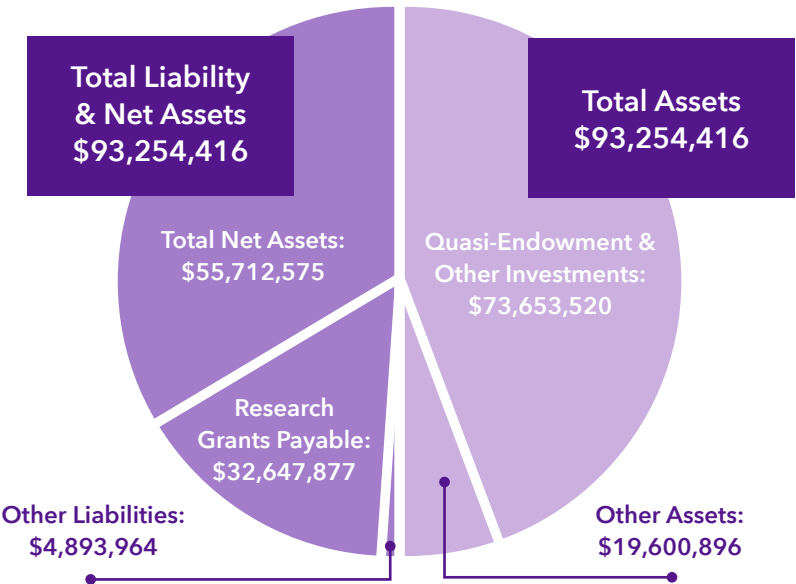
Total Liability & Net Assets $93,254,416

Total Assets $93,254,416

Total Net Assets: $55,712,575

Quasi-Endowment & Other Investments: $73,653,520

Research Grants Payable: $32,647,877

Other Liabilities: $4,893,964

Other Assets: $19,600,896